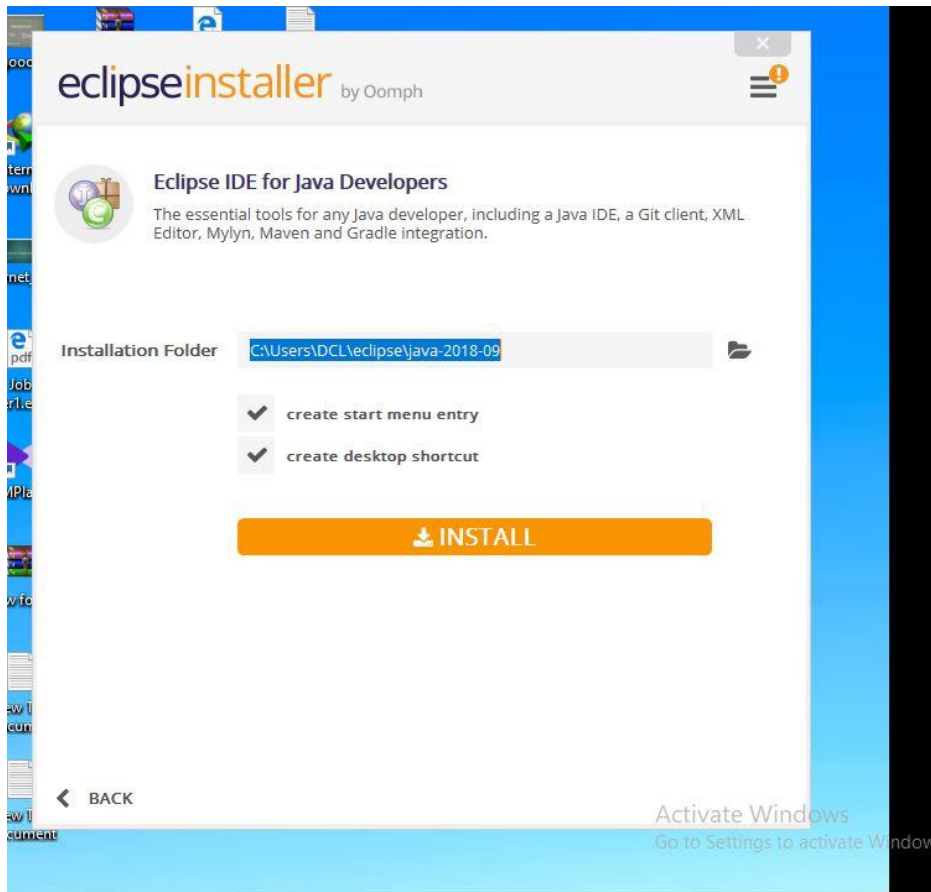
ood
tern
wnl
net
pdf
Job
r1.e
MPla
w fo
ew
cum
ew
cument

×
eclipseinstaller by Oomph

Eclipse IDE for Java Developers
The essential tools for any Java developer, including a Java IDE, a Git client, XML Editor, Mylyn, Maven and Gradle integration.

Installation Folder C:\Users\DCL\eclipse\java-2018-09

create start menu entry
create desktop shortcut

INSTALL

BACK

Activate Windows
Go to Settings to activate Window